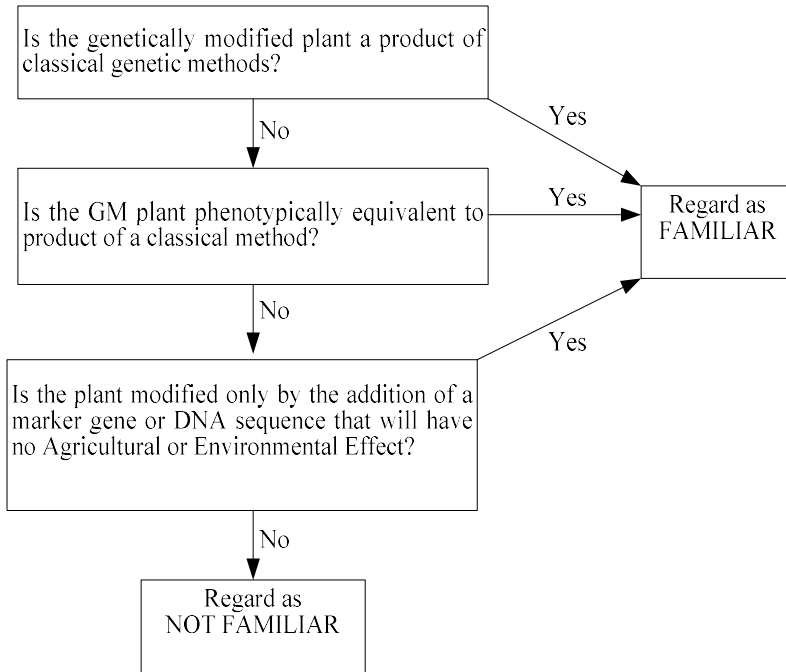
Is the genetically modified plant a product of classical genetic methods?

Yes

No

Is the GM plant phenotypically equivalent to product of a classical method?

Yes

Regard as FAMILIAR

No

Yes

Is the plant modified only by the addition of a marker gene or DNA sequence that will have no Agricultural or Environmental Effect?

No

Regard as NOT FAMILIAR